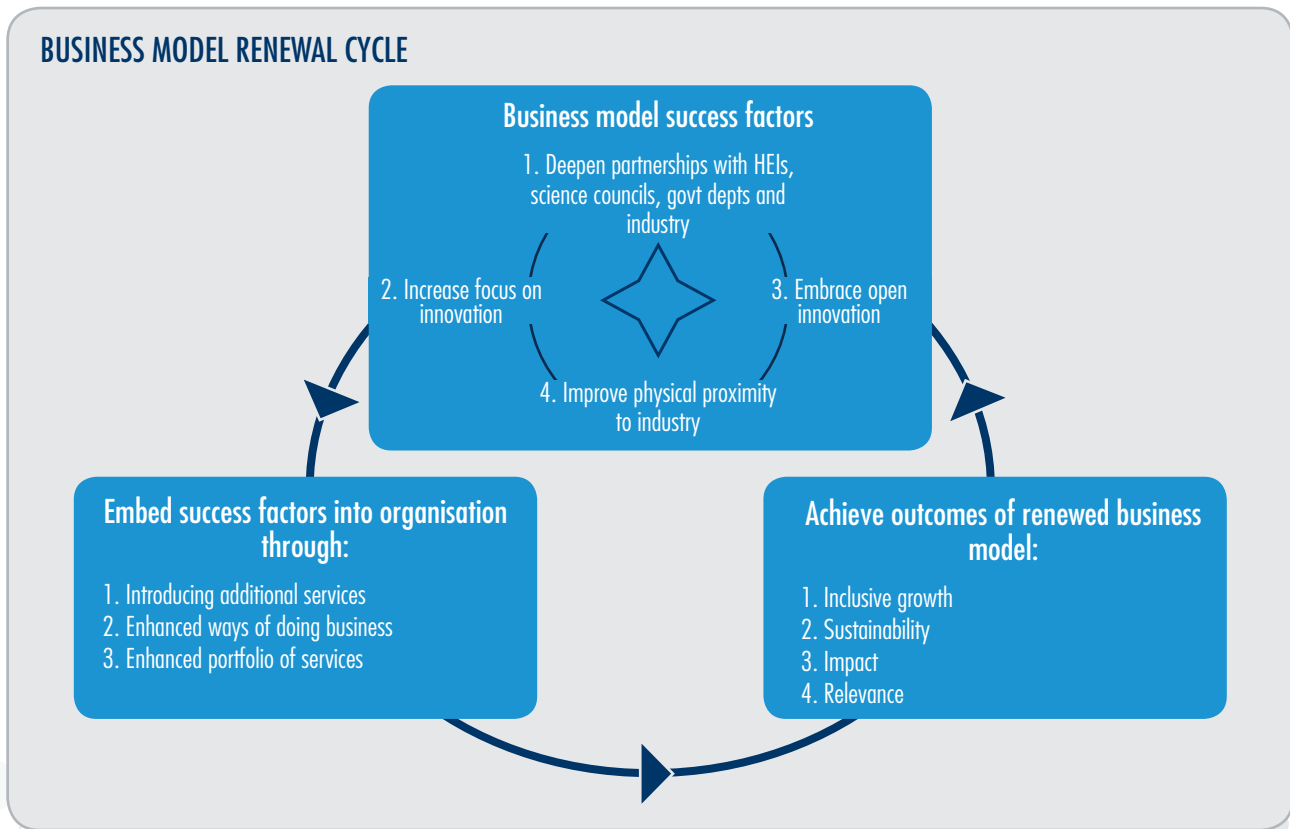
BUSINESS MODEL RENEWAL CYCLE

Business model success factors

1. Deepen partnerships with HEIs, science councils, govt depts and industry

2. Increase focus on innovation

3. Embrace open innovation

4. Improve physical proximity to industry

Achieve outcomes of renewed business model:

1. Inclusive growth
2. Sustainability
3. Impact
4. Relevance

Embed success factors into organisation through:

1. Introducing additional services
2. Enhanced ways of doing business
3. Enhanced portfolio of services